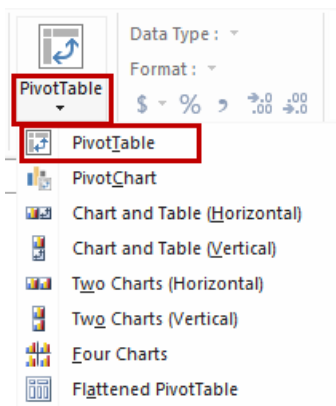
PivotTable

Data Type :

Format :

$ % , .00→.0 .0→.00

PivotTable

PivotChart

Chart and Table (Horizontal)

Chart and Table (Vertical)

Two Charts (Horizontal)

Two Charts (Vertical)

Four Charts

Flattened PivotTable